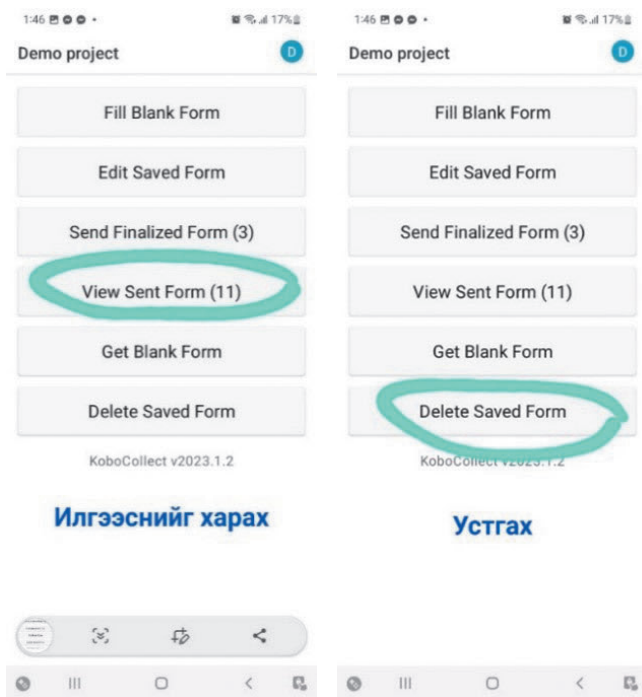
1:46 17%

Demo project

D

Fill Blank Form

Edit Saved Form

Send Finalized Form (3)

View Sent Form (11)

Get Blank Form

Delete Saved Form

KoboCollect v2023.1.2

Илгээснийг харах

1:46 17%

Demo project

D

Fill Blank Form

Edit Saved Form

Send Finalized Form (3)

View Sent Form (11)

Get Blank Form

Delete Saved Form

KoboCollect v2023.1.2

Устгах